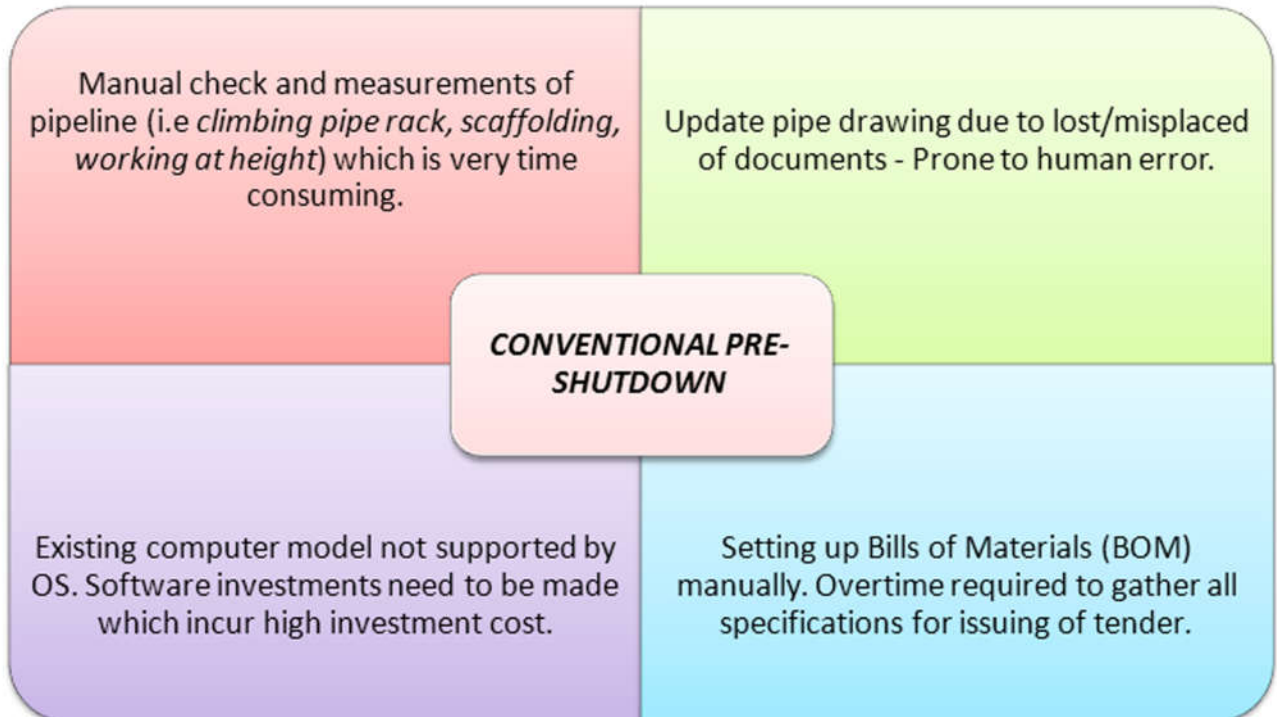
Manual check and measurements of pipeline (i.e *climbing pipe rack, scaffolding, working at height*) which is very time consuming.

Update pipe drawing due to lost/misplaced of documents - Prone to human error.

*CONVENTIONAL PRE-SHUTDOWN*

Existing computer model not supported by OS. Software investments need to be made which incur high investment cost.

Setting up Bills of Materials (BOM) manually. Overtime required to gather all specifications for issuing of tender.